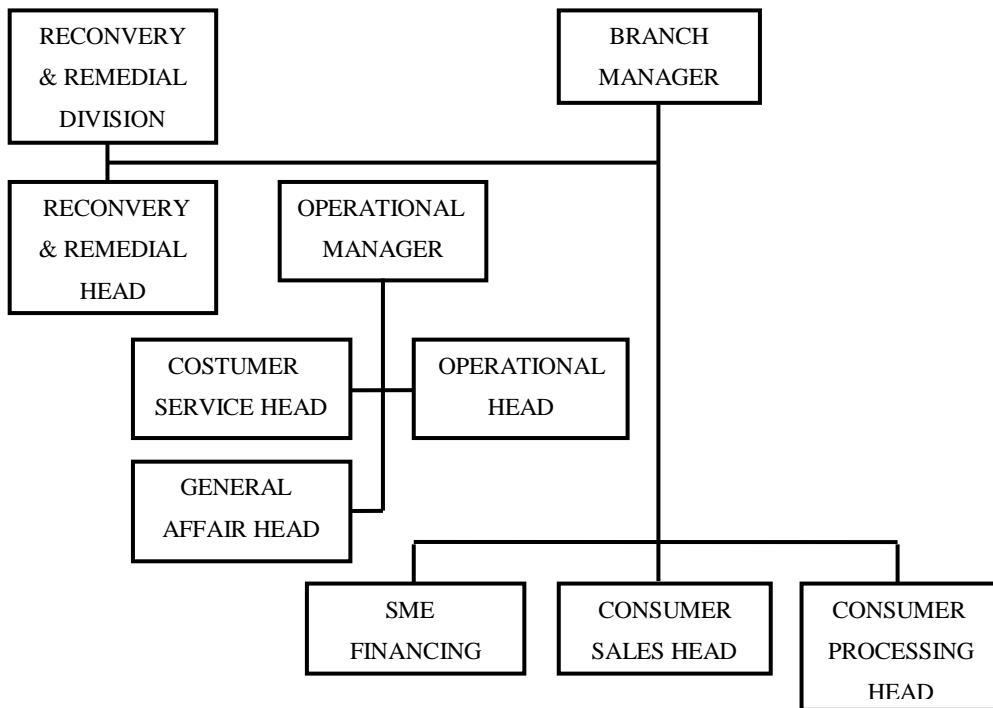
RECONVERY & REMEDIAL DIVISION

BRANCH MANAGER

RECONVERY & REMEDIAL HEAD

OPERATIONAL MANAGER

COSTUMER SERVICE HEAD

OPERATIONAL HEAD

GENERAL AFFAIR HEAD

SME FINANCING

CONSUMER SALES HEAD

CONSUMER PROCESSING HEAD